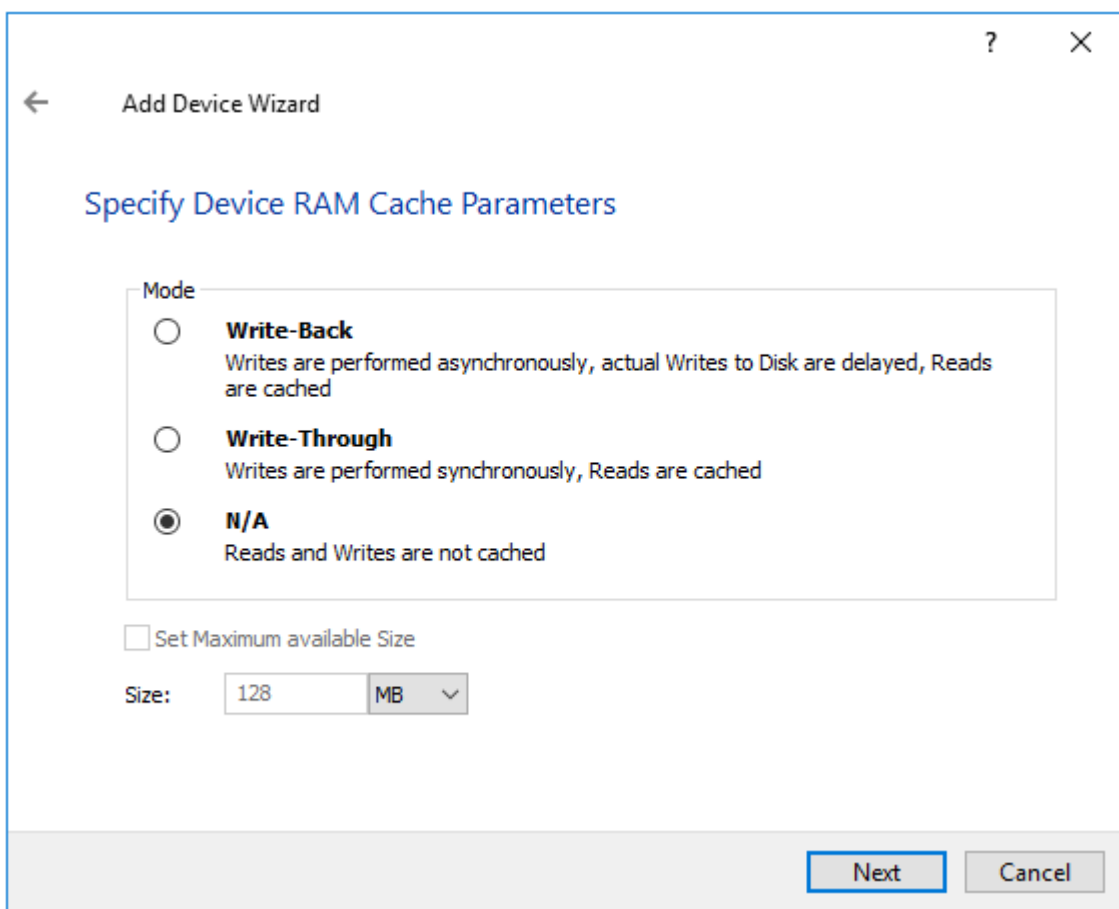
?
X

Add Device Wizard

Specify Device RAM Cache Parameters

Mode

Write-Back
Writes are performed asynchronously, actual Writes to Disk are delayed, Reads are cached

Write-Through
Writes are performed synchronously, Reads are cached

N/A
Reads and Writes are not cached

Set Maximum available Size

Size: 128 MB

Next
Cancel